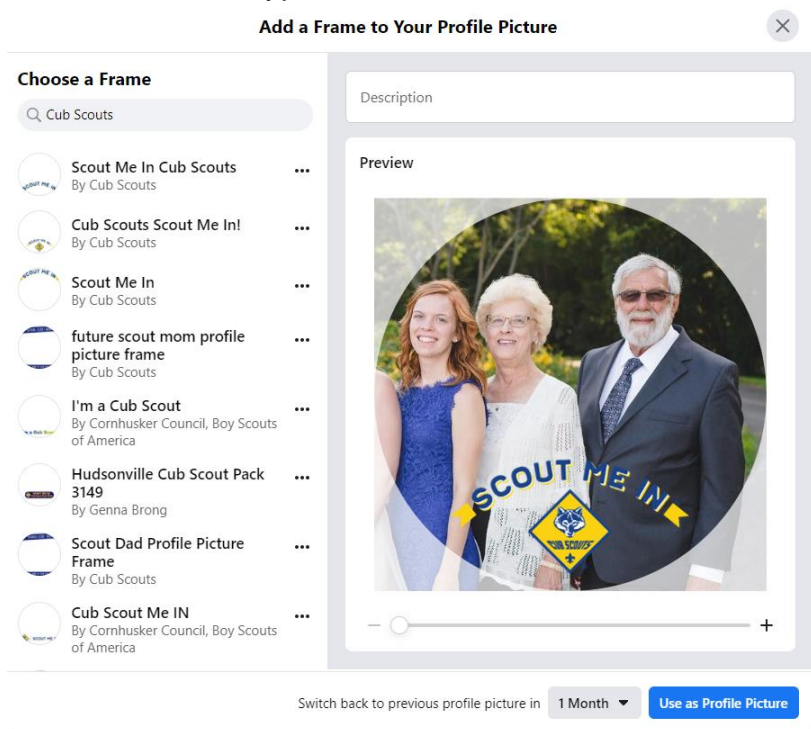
Add a Frame to Your Profile Picture

Choose a Frame

Cub Scouts

Scout Me In Cub Scouts
By Cub Scouts

Cub Scouts Scout Me In!
By Cub Scouts

Scout Me In
By Cub Scouts

future scout mom profile picture frame
By Cub Scouts

I'm a Cub Scout
By Cornhusker Council, Boy Scouts of America

Hudsonville Cub Scout Pack 3149
By Genna Brong

Scout Dad Profile Picture Frame
By Cub Scouts

Cub Scout Me IN
By Cornhusker Council, Boy Scouts of America

Description

Preview

SCOUT ME IN

CUB SCOUTS

Switch back to previous profile picture in 1 Month

Use as Profile Picture